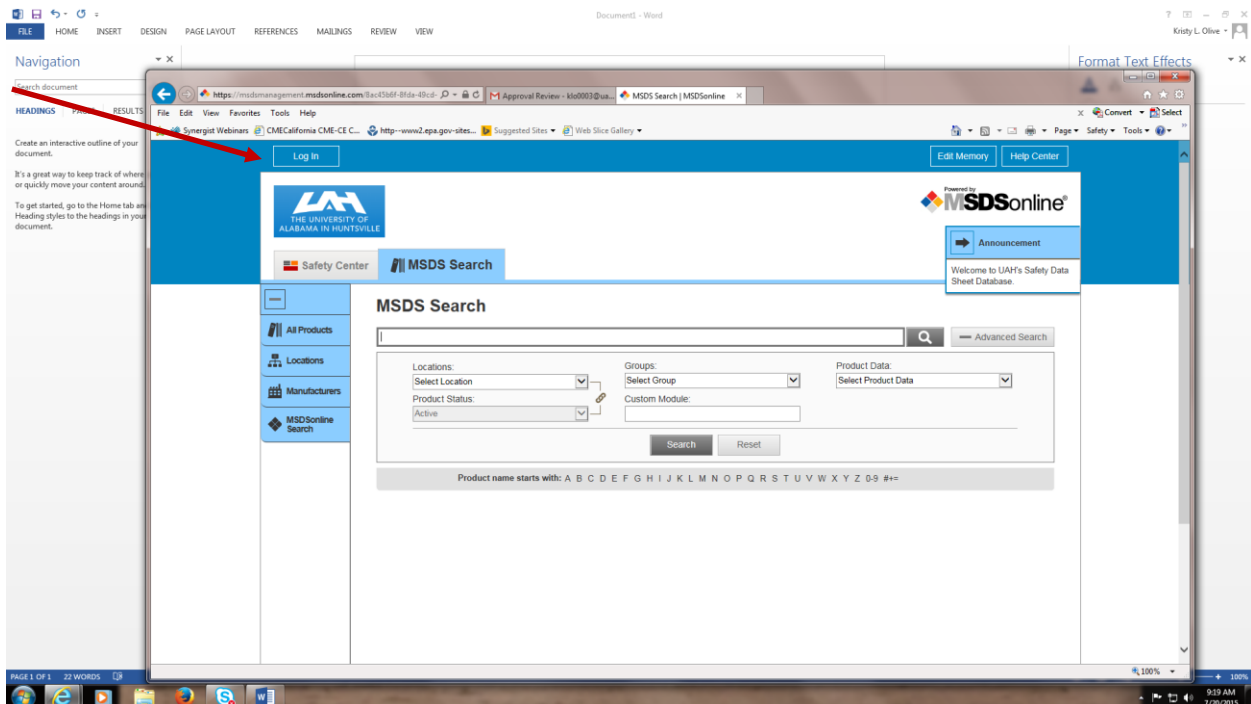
Document1 - Word

FILE HOME INSERT DESIGN PAGE LAYOUT REFERENCES MAILINGS REVIEW VIEW

Kristy L. Olive

Navigation

Search document

HEADINGS PA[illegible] RESULTS

Create an interactive outline of your document.

It's a great way to keep track of where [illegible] or quickly move your content around.

To get started, go to the Home tab an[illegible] Heading styles to the headings in your document.

Format Text Effects

https://msdsmanagement.msdsonline.com/8ac45b6f-8fda-49cd-

Approval Review - klo0003@ua...

MSDS Search | MSDSonline

File Edit View Favorites Tools Help

Convert Select

Synergist Webinars CMECalifornia CME-CE C... http--www2.epa.gov-sites... Suggested Sites Web Slice Gallery

Page Safety Tools

Log In

Edit Memory Help Center

THE UNIVERSITY OF ALABAMA IN HUNTSVILLE

Powered by MSDSonline

Announcement

Welcome to UAH's Safety Data Sheet Database.

Safety Center MSDS Search

All Products

Locations

Manufacturers

MSDSonline Search

MSDS Search

Advanced Search

Locations:
Select Location

Product Status:
Active

Groups:
Select Group

Custom Module:

Product Data:
Select Product Data

Search Reset

Product name starts with: A B C D E F G H I J K L M N O P Q R S T U V W X Y Z 0-9 #+=

100%

PAGE 1 OF 1 22 WORDS

100%

9:19 AM
7/20/2015